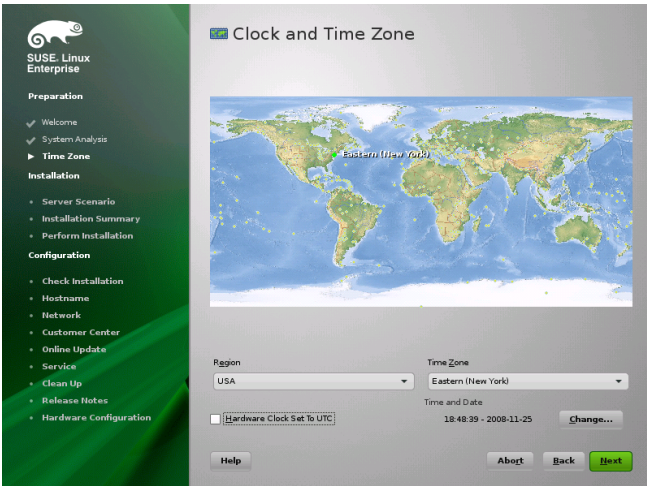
SUSE. Linux Enterprise

Preparation

Welcome
System Analysis
Time Zone

Installation

Server Scenario
Installation Summary
Perform Installation

Configuration

Check Installation
Hostname
Network
Customer Center
Online Update
Service
Clean Up
Release Notes
Hardware Configuration

Clock and Time Zone

Eastern (New York)

Region
USA

Time Zone
Eastern (New York)

Hardware Clock Set To UTC

Time and Date
18:48:39 - 2008-11-25

Change...

Help

Abort

Back

Next